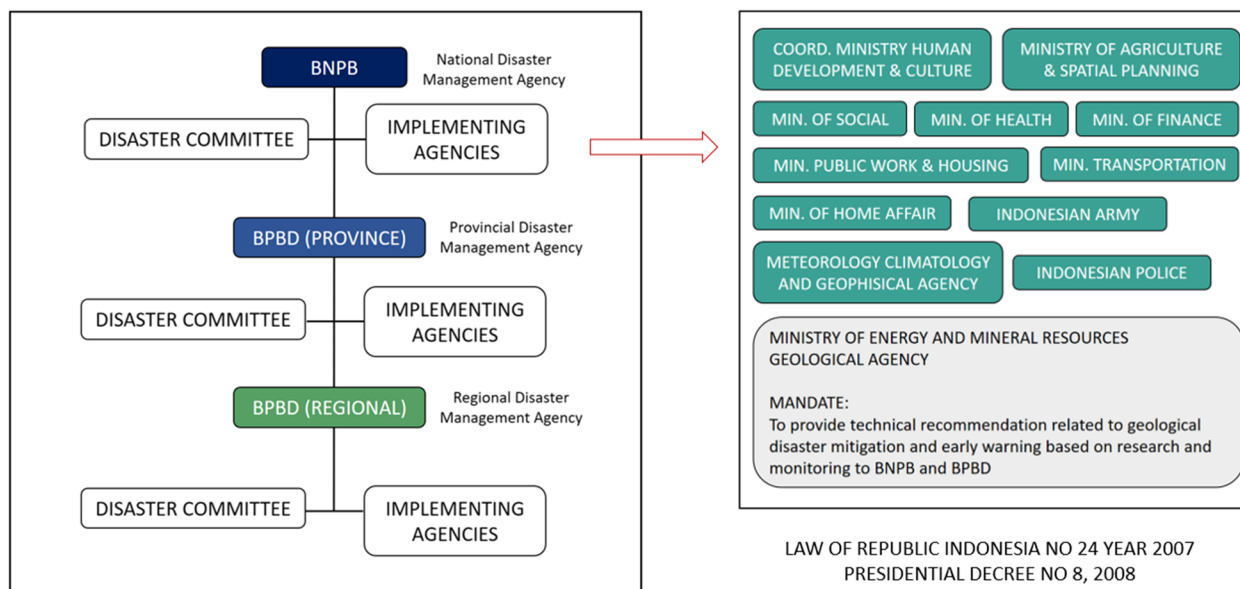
BNPB
National Disaster Management Agency

DISASTER COMMITTEE

IMPLEMENTING AGENCIES

BPBD (PROVINCE)
Provincial Disaster Management Agency

DISASTER COMMITTEE

IMPLEMENTING AGENCIES

BPBD (REGIONAL)
Regional Disaster Management Agency

DISASTER COMMITTEE

IMPLEMENTING AGENCIES

COORD. MINISTRY HUMAN DEVELOPMENT & CULTURE

MINISTRY OF AGRICULTURE & SPATIAL PLANNING

MIN. OF SOCIAL

MIN. OF HEALTH

MIN. OF FINANCE

MIN. PUBLIC WORK & HOUSING

MIN. TRANSPORTATION

MIN. OF HOME AFFAIR

INDONESIAN ARMY

METEOROLOGY CLIMATOLOGY AND GEOPHISICAL AGENCY

INDONESIAN POLICE

MINISTRY OF ENERGY AND MINERAL RESOURCES
GEOLOGICAL AGENCY

MANDATE:
To provide technical recommendation related to geological disaster mitigation and early warning based on research and monitoring to BNPB and BPBD

LAW OF REPUBLIC INDONESIA NO 24 YEAR 2007
PRESIDENTIAL DECREE NO 8, 2008